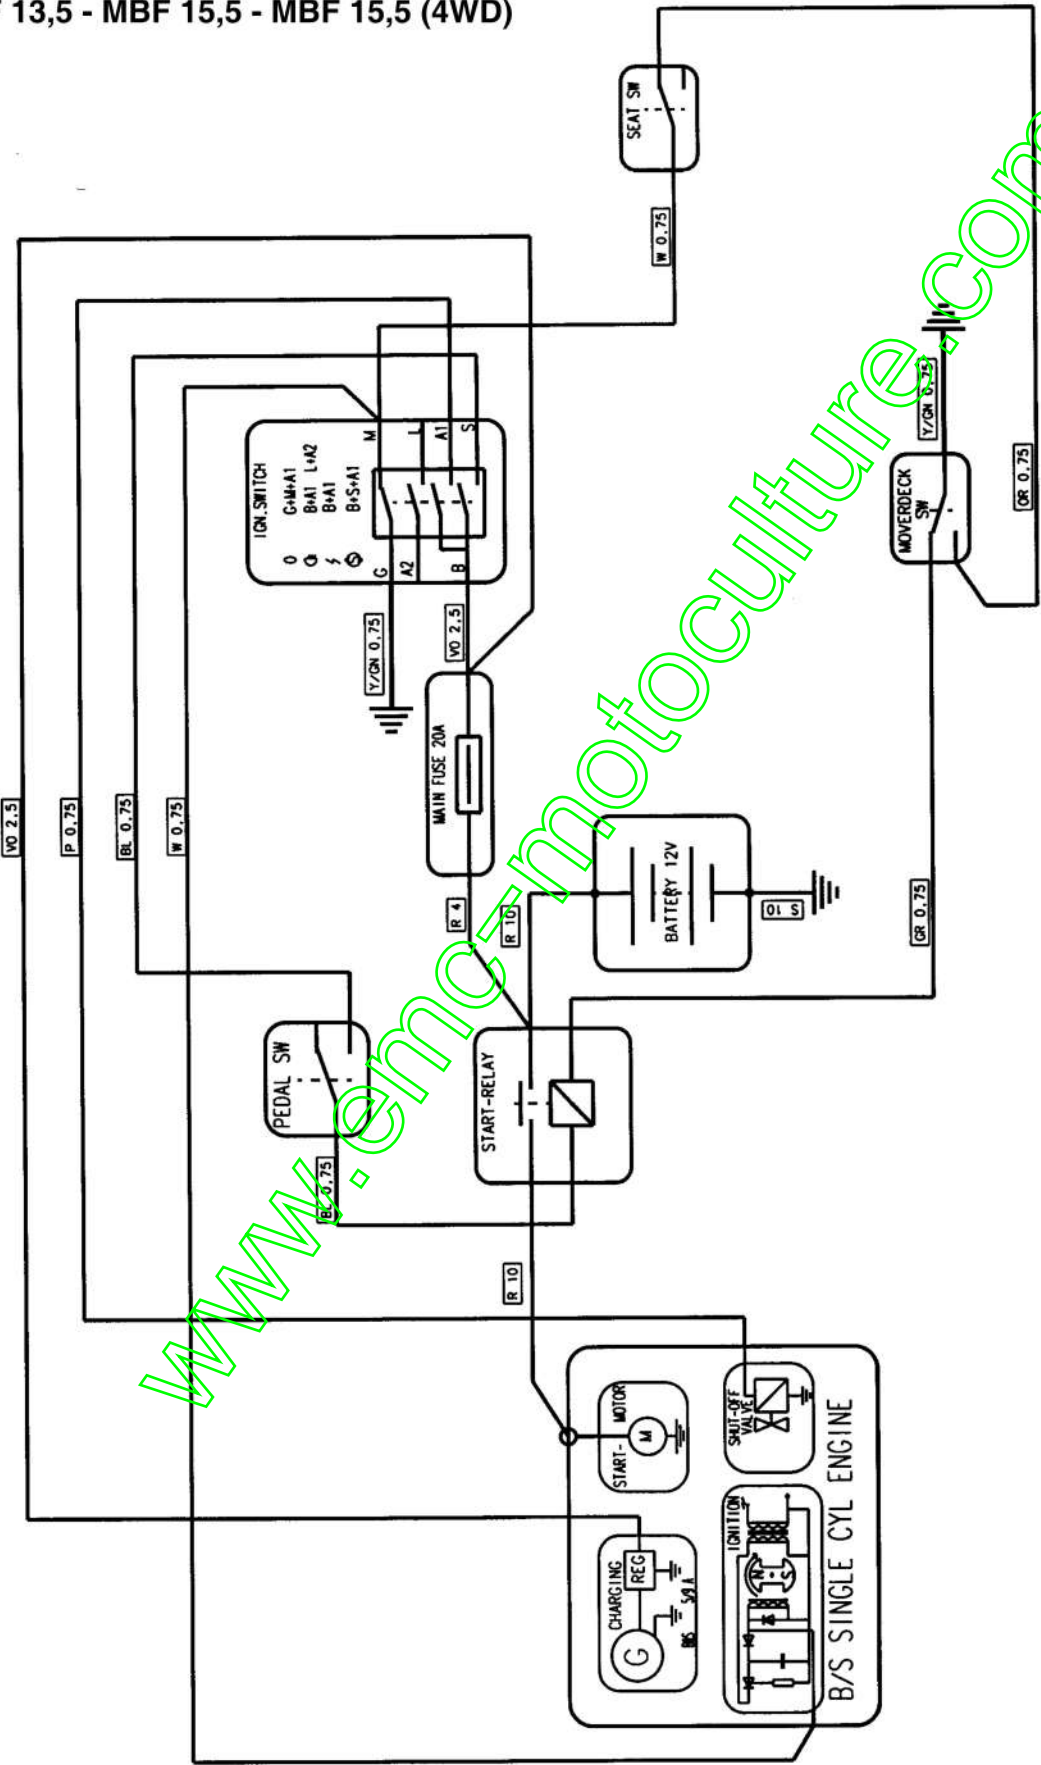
F 13,5 - MBF 15,5 - MBF 15,5 (4WD)

SEAT SW
W 0,75
IGN.SWITCH
0 G+M+A1
B+A1 L+A2
B+A1
B+S+A1
M L A1 S
G A2 B
Y/GN 0,75
VO 2,5
MAIN FUSE 20A
R 4
R 10
BATTERY 12V
S 10
Y/GN 0,75
MOVERDECK SW
OR 0,75
GR 0,75
VO 2,5
P 0,75
BL 0,75
W 0,75
PEDAL SW
START-RELAY
BL 0,75
R 10
START-MOTOR
M
SHUT-OFF VALVE
IGNITION
CHARGING
REG
G
B/S SINGLE CYL ENGINE
www.emc-motoculture.com